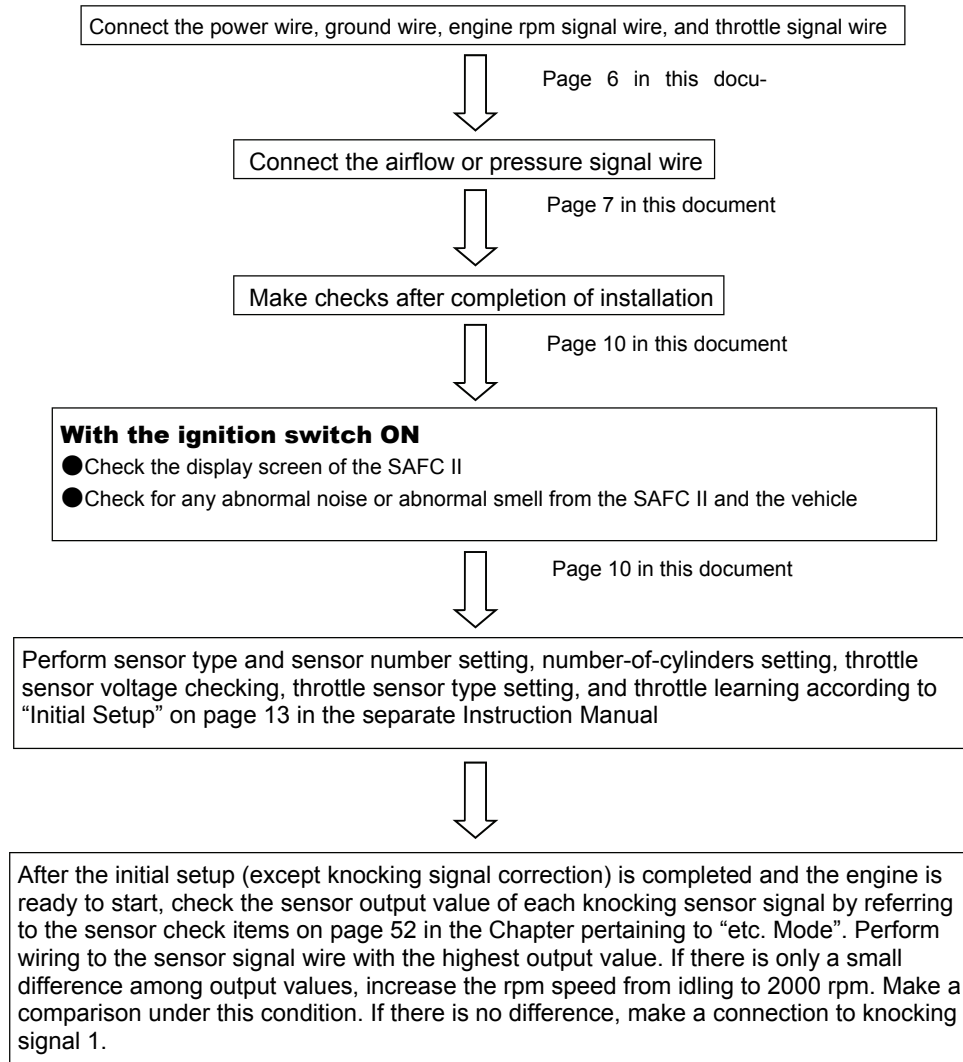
Connect the power wire, ground wire, engine rpm signal wire, and throttle signal wire

Page 6 in this docu-

Connect the airflow or pressure signal wire

Page 7 in this document

Make checks after completion of installation

Page 10 in this document

With the ignition switch ON

●Check the display screen of the SAFC II

●Check for any abnormal noise or abnormal smell from the SAFC II and the vehicle

Page 10 in this document

Perform sensor type and sensor number setting, number-of-cylinders setting, throttle sensor voltage checking, throttle sensor type setting, and throttle learning according to "Initial Setup" on page 13 in the separate Instruction Manual

After the initial setup (except knocking signal correction) is completed and the engine is ready to start, check the sensor output value of each knocking sensor signal by referring to the sensor check items on page 52 in the Chapter pertaining to "etc. Mode". Perform wiring to the sensor signal wire with the highest output value. If there is only a small difference among output values, increase the rpm speed from idling to 2000 rpm. Make a comparison under this condition. If there is no difference, make a connection to knocking signal 1.